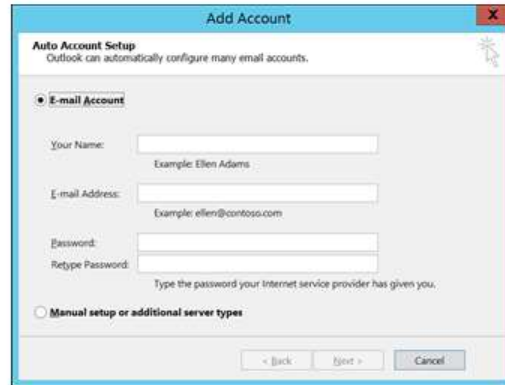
Add Account

Auto Account Setup
Outlook can automatically configure many email accounts.

E-mail Account

Your Name:
Example: Ellen Adams

E-mail Address:
Example: ellen@contoso.com

Password:
Retype Password:
Type the password your Internet service provider has given you.

Manual setup or additional server types

< Back
Next >
Cancel